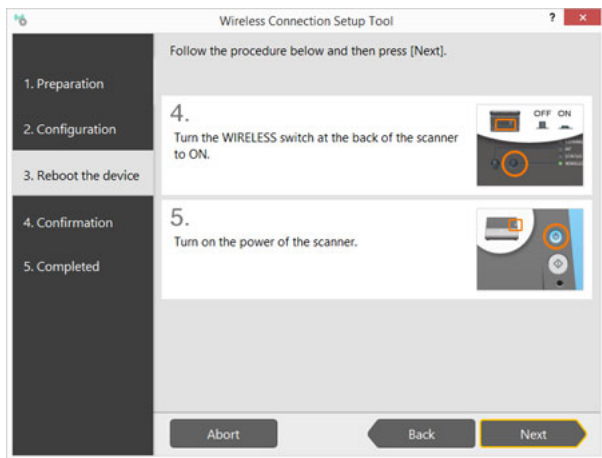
Wireless Connection Setup Tool

?

1. Preparation

2. Configuration

3. Reboot the device

4. Confirmation

5. Completed

Follow the procedure below and then press [Next].

4.

Turn the WIRELESS switch at the back of the scanner to ON.

OFF ON

5.

Turn on the power of the scanner.

Abort

Back

Next